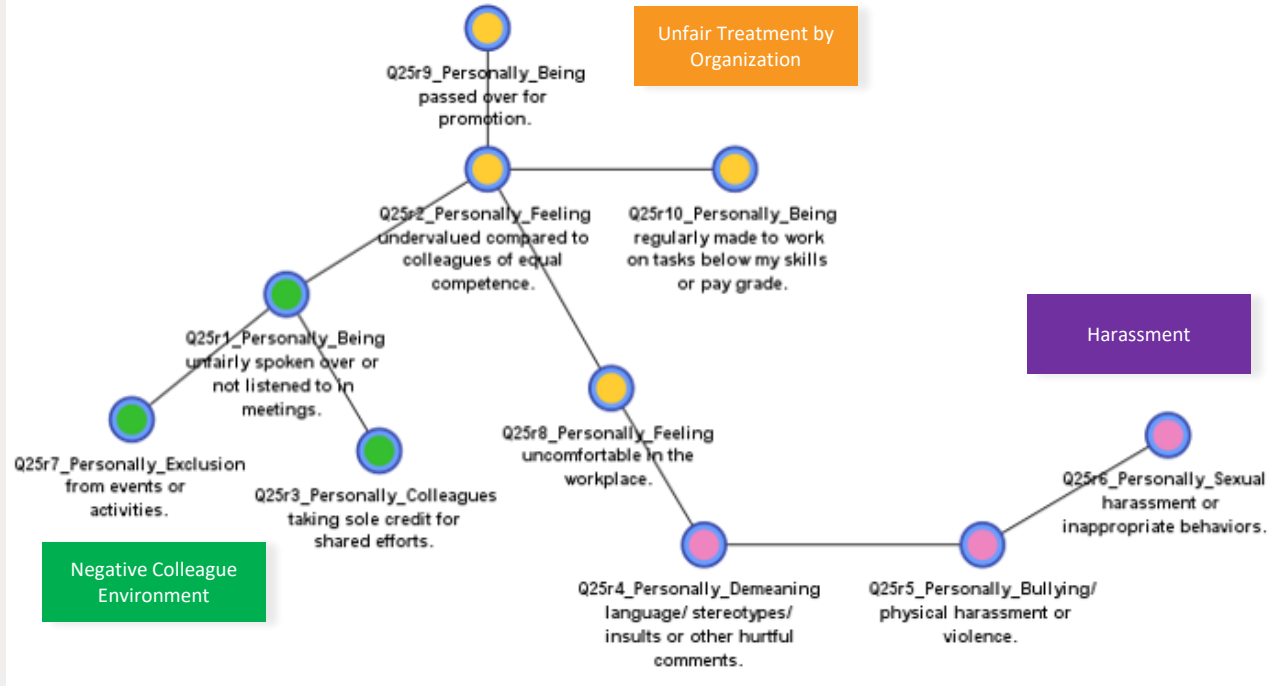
Unfair Treatment by Organization

Q25r9_Personally_Being passed over for promotion.

Q25r2_Personally_Feeling undervalued compared to colleagues of equal competence.

Q25r10_Personally_Being regularly made to work on tasks below my skills or pay grade.

Harassment

Q25r1_Personally_Being unfairly spoken over or not listened to in meetings.

Q25r8_Personally_Feeling uncomfortable in the workplace.

Q25r7_Personally_Exclusion from events or activities.

Q25r3_Personally_Colleagues taking sole credit for shared efforts.

Q25r6_Personally_Sexual harassment or inappropriate behaviors.

Negative Colleague Environment

Q25r4_Personally_Demeaning language/ stereotypes/ insults or other hurtful comments.

Q25r5_Personally_Bullying/ physical harassment or violence.